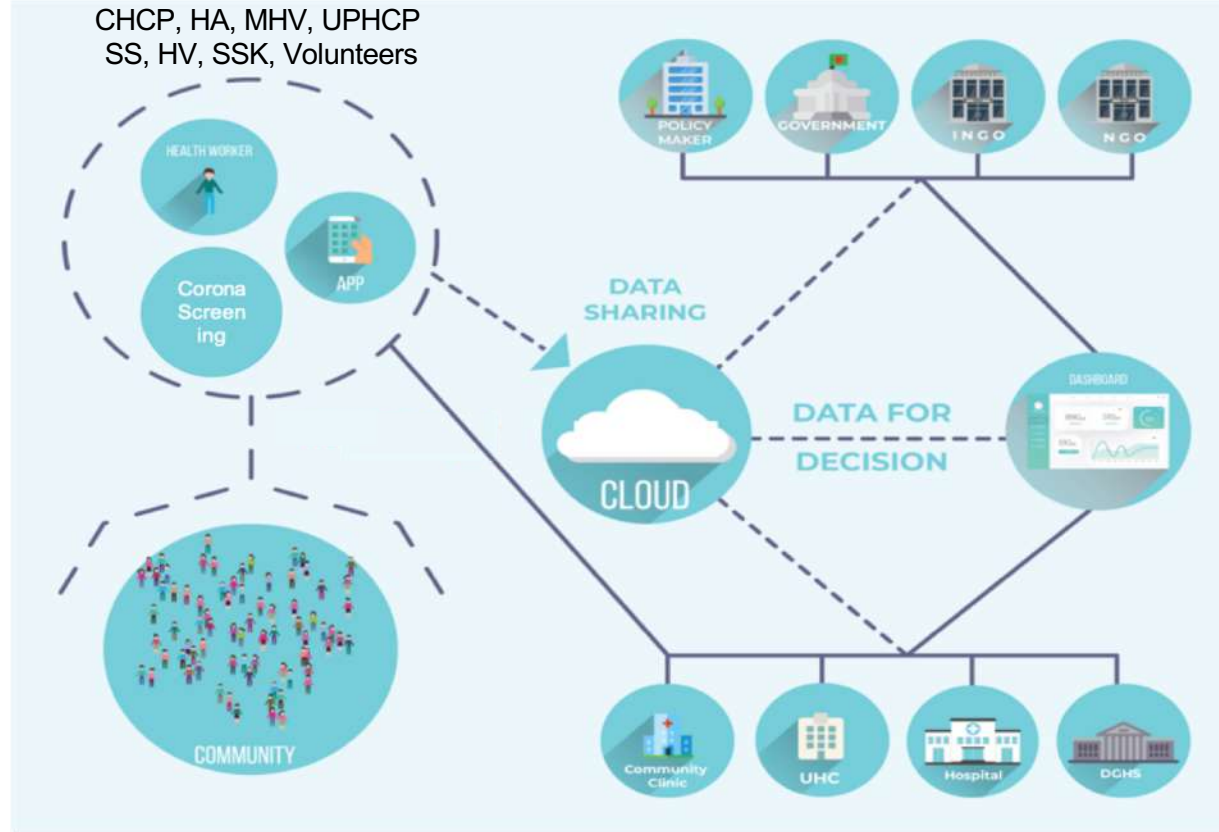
CHCP, HA, MHV, UPHCP
SS, HV, SSK, Volunteers

HEALTH WORKER

APP

Corona Screen ing

POLICY MAKER

GOVERNMENT

INGO

NGO

DATA SHARING

CLOUD

DATA FOR DECISION

DASHBOARD

COMMUNITY

Community Clinic

UHC

Hospital

DGHS